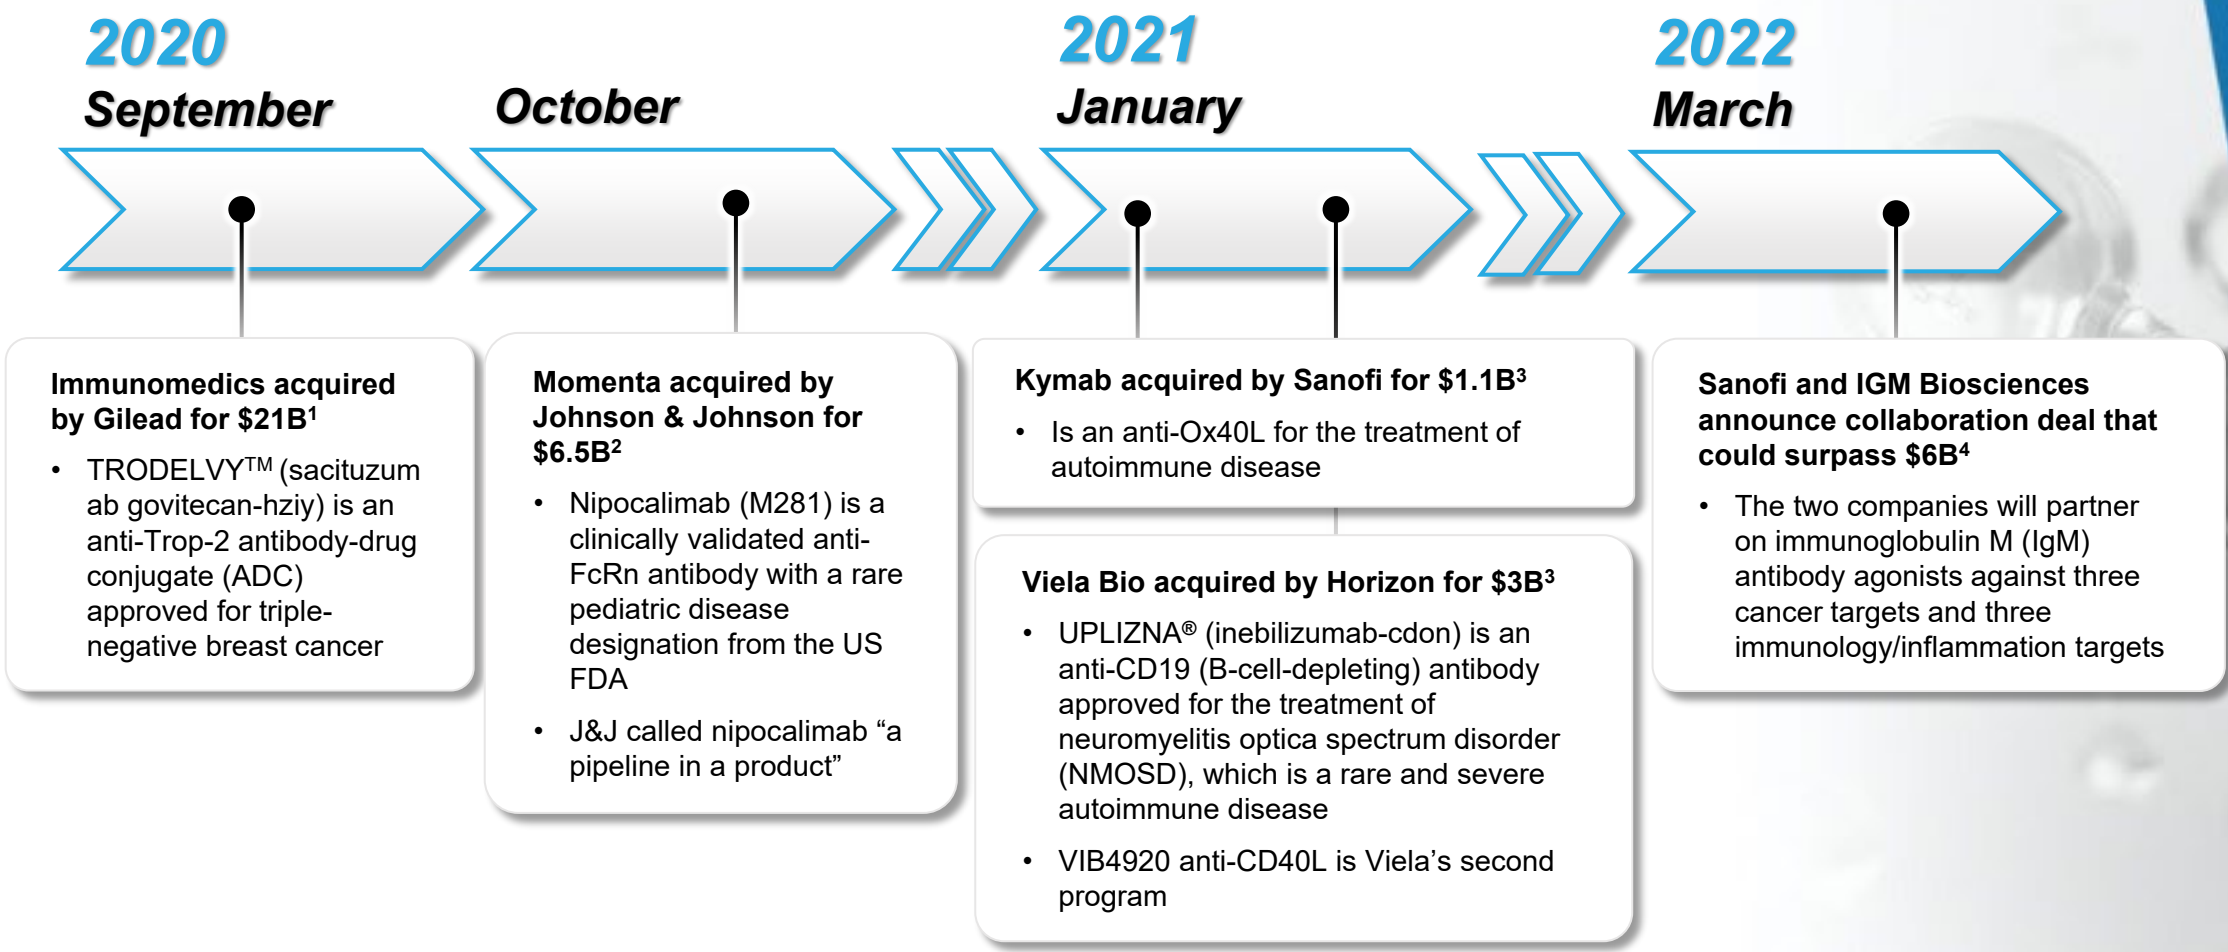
2020
September

October

2021
January

2022
March

Immunomedics acquired by Gilead for $21B$^1$

• TRODELVY$^{TM}$ (sacituzumab govitecan-hziy) is an anti-Trop-2 antibody-drug conjugate (ADC) approved for triple-negative breast cancer

Momenta acquired by Johnson & Johnson for $6.5B$^2$

• Nipocalimab (M281) is a clinically validated anti-FcRn antibody with a rare pediatric disease designation from the US FDA

• J&J called nipocalimab “a pipeline in a product”

Kymab acquired by Sanofi for $1.1B$^3$

• Is an anti-Ox40L for the treatment of autoimmune disease

Viela Bio acquired by Horizon for $3B$^3$

• UPLIZNA® (inebilizumab-cdon) is an anti-CD19 (B-cell-depleting) antibody approved for the treatment of neuromyelitis optica spectrum disorder (NMOSD), which is a rare and severe autoimmune disease

• VIB4920 anti-CD40L is Viela’s second program

Sanofi and IGM Biosciences announce collaboration deal that could surpass $6B$^4$

• The two companies will partner on immunoglobulin M (IgM) antibody agonists against three cancer targets and three immunology/inflammation targets